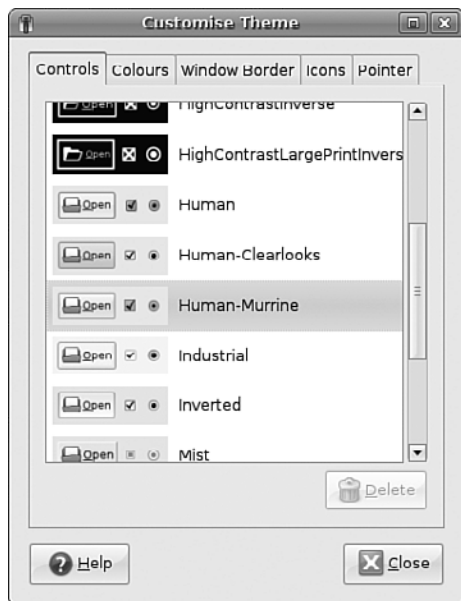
Customise Theme

Controls | Colours | Window Border | Icons | Pointer

Open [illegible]

Open HighContrastLargePrintInvers

Open Human

Open Human-Clearlooks

Open Human-Murrine

Open Industrial

Open Inverted

Open Mist

Delete

Help

Close